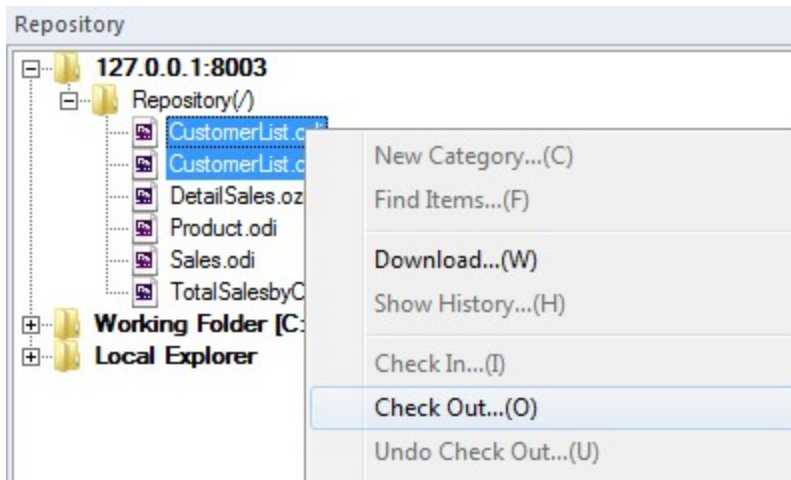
Repository

127.0.0.1:8003
Repository(/)
CustomerList.o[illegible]
CustomerList.o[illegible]
DetailSales.oz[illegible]
Product.odi
Sales.odi
TotalSalesbyC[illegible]
Working Folder [C:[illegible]
Local Explorer

New Category...(C)
Find Items...(F)
Download...(W)
Show History...(H)
Check In...(I)
Check Out...(O)
Undo Check Out...(U)